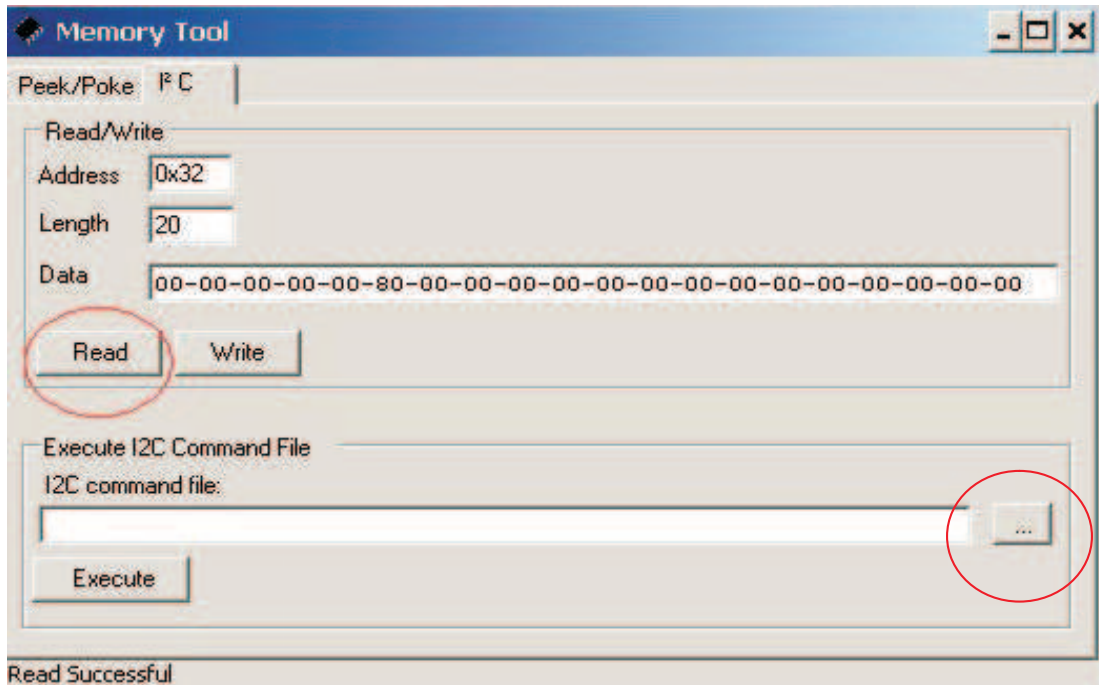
Memory Tool

Peek/Poke    I² C

Read/Write

Address 0x32

Length 20

Data 00-00-00-00-00-80-00-00-00-00-00-00-00-00-00-00-00-00-00-00

Read    Write

Execute I2C Command File

I2C command file:

...

Execute

Read Successful